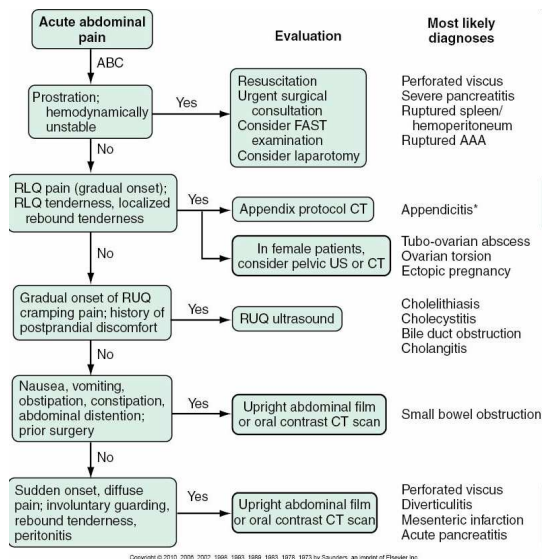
Acute abdominal pain

Evaluation

Most likely diagnoses

ABC

Prostration; hemodynamically unstable

Yes

Resuscitation
Urgent surgical consultation
Consider FAST examination
Consider laparotomy

Perforated viscus
Severe pancreatitis
Ruptured spleen/ hemoperitoneum
Ruptured AAA

No

RLQ pain (gradual onset); RLQ tenderness, localized rebound tenderness

Yes

Appendix protocol CT

Appendicitis*

No

In female patients, consider pelvic US or CT

Tubo-ovarian abscess
Ovarian torsion
Ectopic pregnancy

Gradual onset of RUQ cramping pain; history of postprandial discomfort

Yes

RUQ ultrasound

Cholelithiasis
Cholecystitis
Bile duct obstruction
Cholangitis

No

Nausea, vomiting, obstipation, constipation, abdominal distention; prior surgery

Yes

Upright abdominal film or oral contrast CT scan

Small bowel obstruction

No

Sudden onset, diffuse pain; involuntary guarding, rebound tenderness, peritonitis

Yes

Upright abdominal film or oral contrast CT scan

Perforated viscus
Diverticulitis
Mesenteric infarction
Acute pancreatitis

Copyright © 2010, 2006, 2002, 1996, 1993, 1989, 1983, 1978, 1973 by Saunders, an imprint of Elsevier Inc.